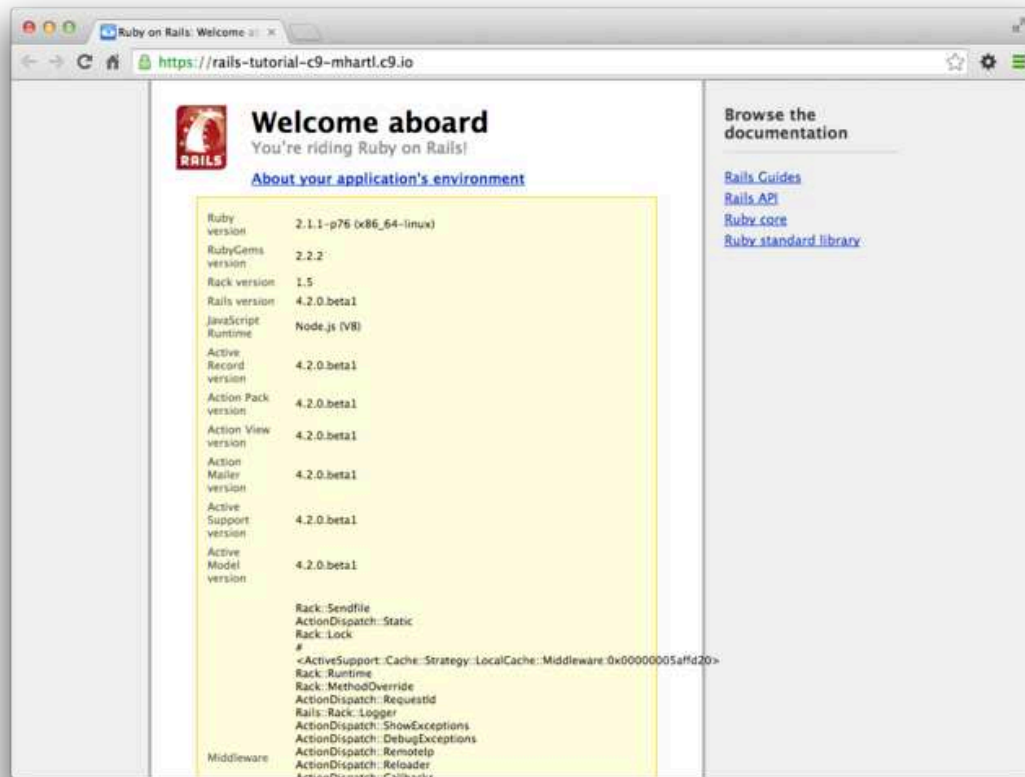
Ruby on Rails: Welcome a ×

https://rails-tutorial-c9-mhartl.c9.io

RAILS

Welcome aboard

You're riding Ruby on Rails!

About your application's environment

| | |
|---|---|
| Ruby version | 2.1.1-p76 (x86_64-linux) |
| RubyGems version | 2.2.2 |
| Rack version | 1.5 |
| Rails version | 4.2.0.beta1 |
| JavaScript Runtime | Node.js (V8) |
| Active Record version | 4.2.0.beta1 |
| Action Pack version | 4.2.0.beta1 |
| Action View version | 4.2.0.beta1 |
| Action Mailer version | 4.2.0.beta1 |
| Active Support version | 4.2.0.beta1 |
| Active Model version | 4.2.0.beta1 |
| Middleware | Rack::Sendfile ActionDispatch::Static Rack::Lock # <ActiveSupport::Cache::Strategy::LocalCache::Middleware:0x00000005affd20> Rack::Runtime Rack::MethodOverride ActionDispatch::RequestId Rails::Rack::Logger ActionDispatch::ShowExceptions ActionDispatch::DebugExceptions ActionDispatch::RemoteIp ActionDispatch::Reloader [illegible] |

Browse the documentation

Rails Guides
Rails API
Ruby core
Ruby standard library